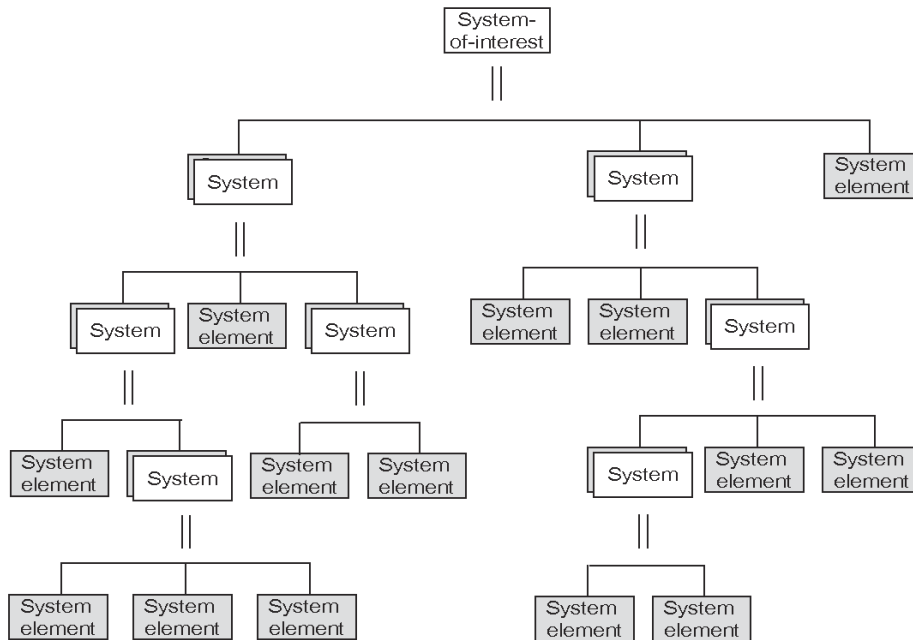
System-of-interest

System

System

System element

System

System element

System

System element

System element

System

System element

System

System element

System element

System

System element

System element

System element

System element

System element

System element

System element